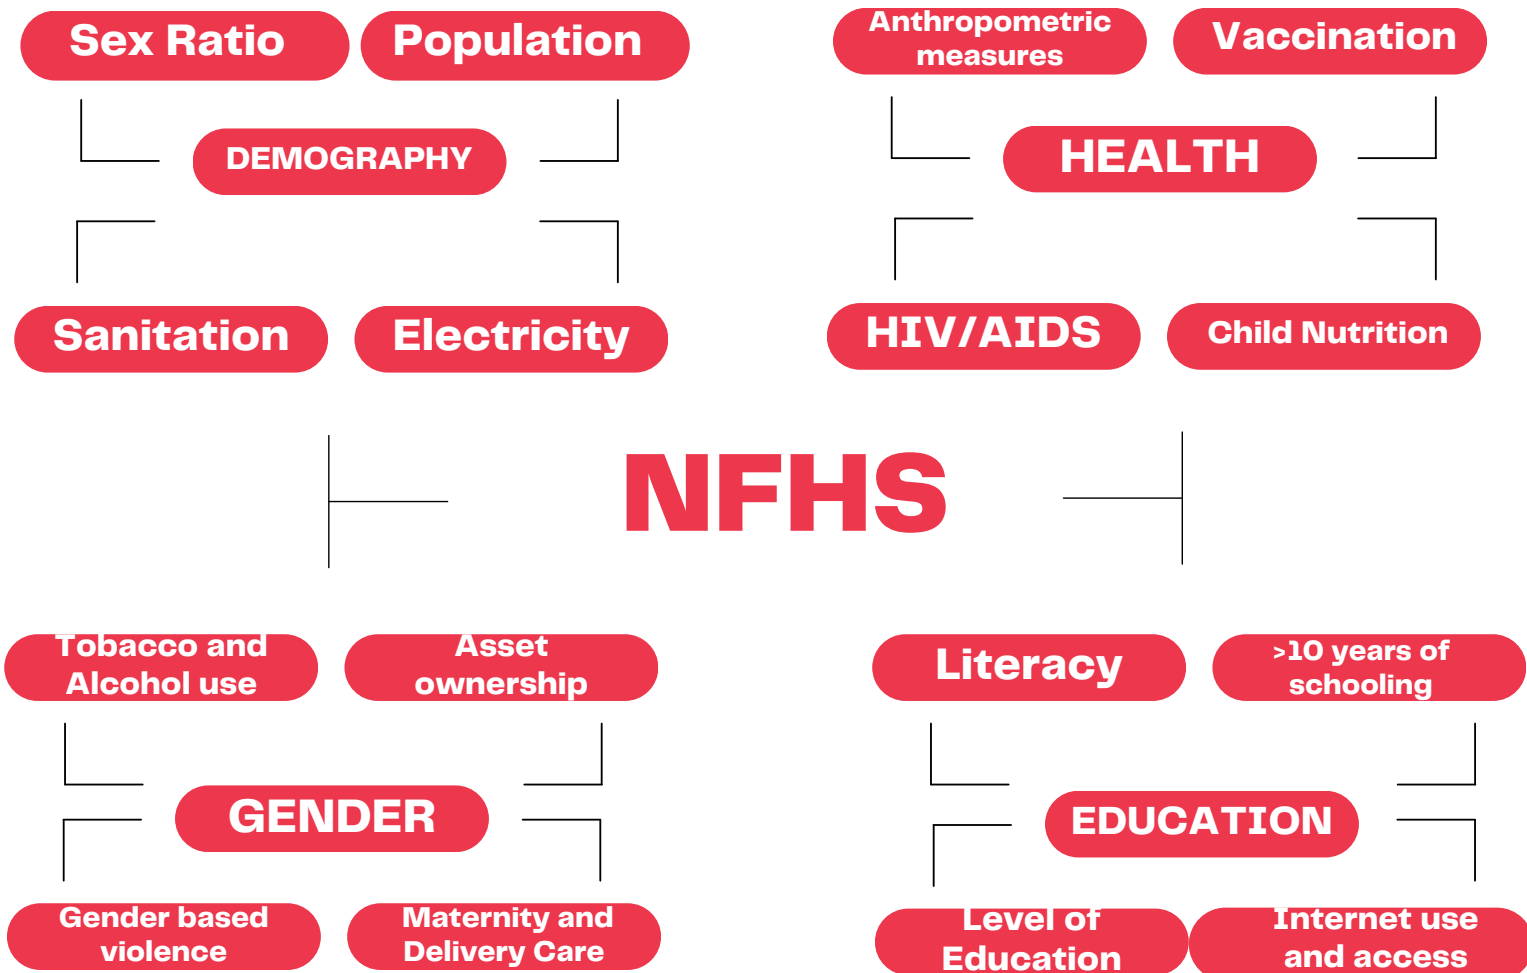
Sex Ratio
Population
DEMOGRAPHY
Sanitation
Electricity

Anthropometric measures
Vaccination
HEALTH
HIV/AIDS
Child Nutrition

NFHS

Tobacco and Alcohol use
Asset ownership
GENDER
Gender based violence
Maternity and Delivery Care

Literacy
>10 years of schooling
EDUCATION
Level of Education
Internet use and access